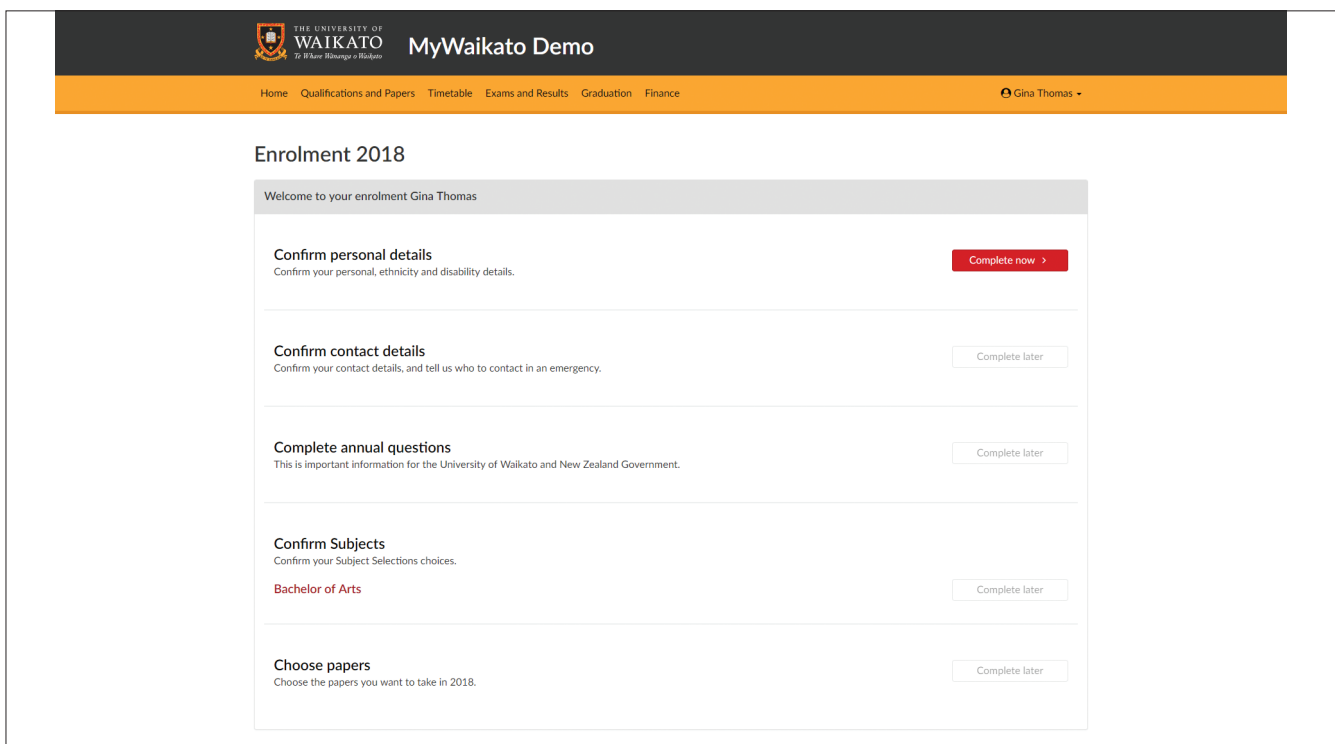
THE UNIVERSITY OF WAIKATO
Te Whare Wānanga o Waikato

MyWaikato Demo

Home Qualifications and Papers Timetable Exams and Results Graduation Finance

Gina Thomas

Enrolment 2018

Welcome to your enrolment Gina Thomas

Confirm personal details
Confirm your personal, ethnicity and disability details.

Complete now ›

Confirm contact details
Confirm your contact details, and tell us who to contact in an emergency.

Complete later

Complete annual questions
This is important information for the University of Waikato and New Zealand Government.

Complete later

Confirm Subjects
Confirm your Subject Selections choices.

Bachelor of Arts

Complete later

Choose papers
Choose the papers you want to take in 2018.

Complete later